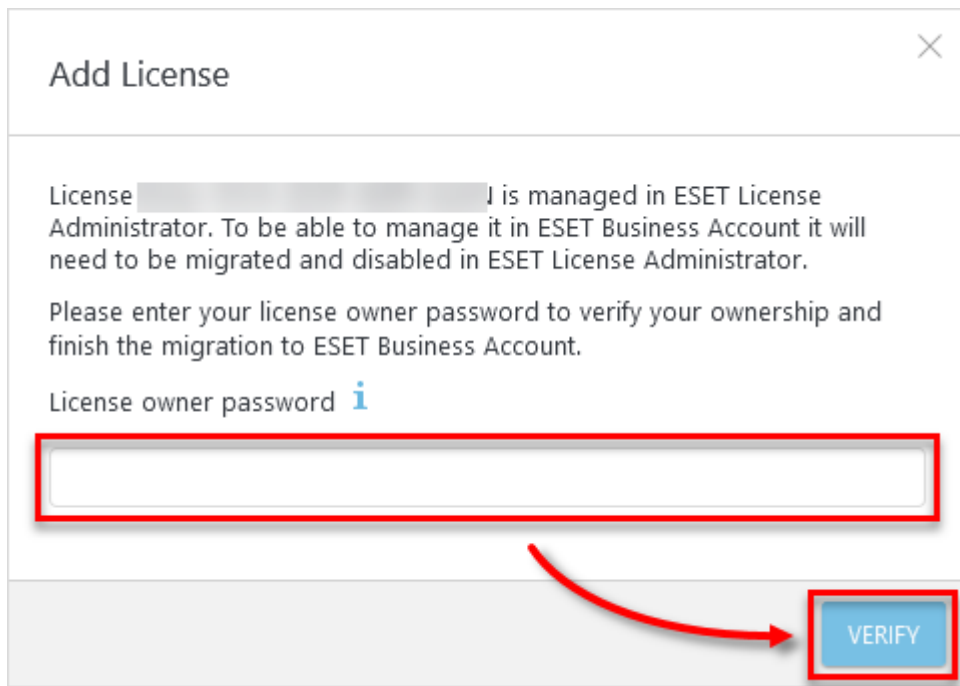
Add License

License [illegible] is managed in ESET License Administrator. To be able to manage it in ESET Business Account it will need to be migrated and disabled in ESET License Administrator.

Please enter your license owner password to verify your ownership and finish the migration to ESET Business Account.

License owner password i

VERIFY